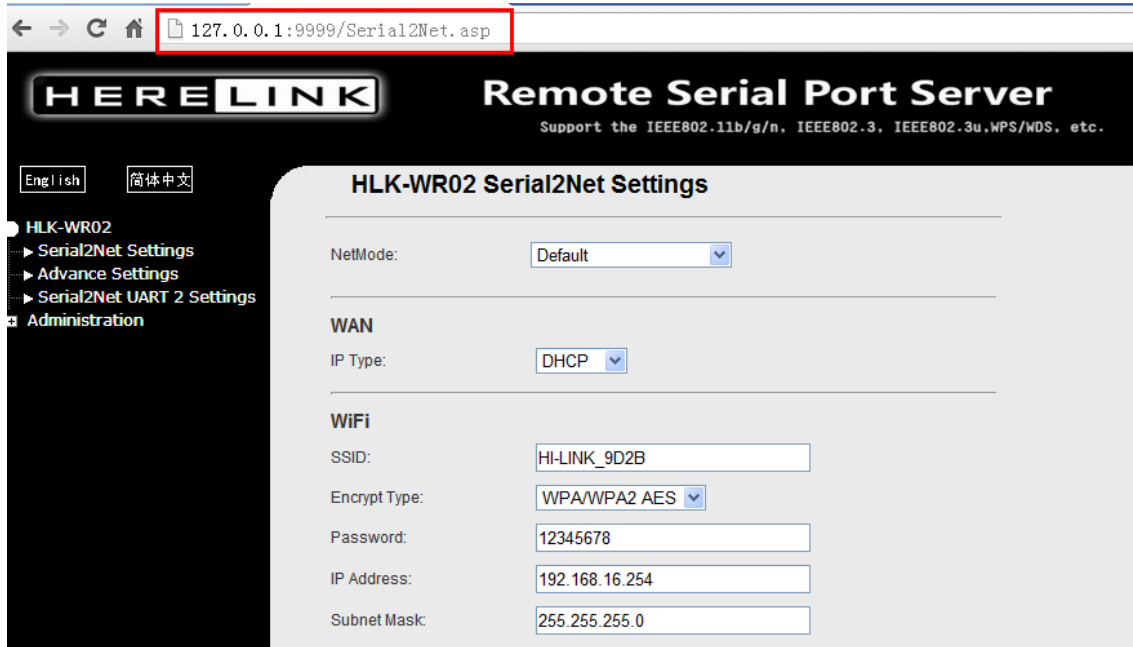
127.0.0.1:9999/Serial2Net.asp

HERELINK

Remote Serial Port Server

Support the IEEE802.11b/g/n, IEEE802.3, IEEE802.3u,WPS/WDS, etc.

English 简体中文

HLK-WR02
Serial2Net Settings
Advance Settings
Serial2Net UART 2 Settings
Administration

HLK-WR02 Serial2Net Settings

NetMode: Default

WAN

IP Type: DHCP

WiFi

SSID: HI-LINK_9D2B

Encrypt Type: WPA/WPA2 AES

Password: 12345678

IP Address: 192.168.16.254

Subnet Mask: 255.255.255.0